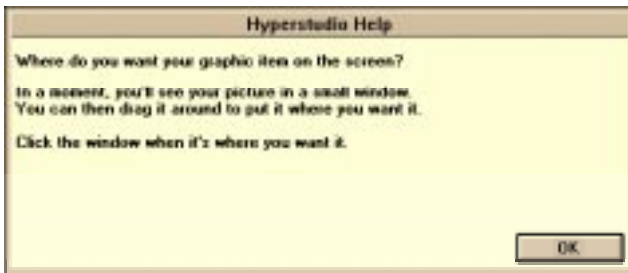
Hyperstudio Help

Where do you want your graphic item on the screen?

In a moment, you'll see your picture in a small window. You can then drag it around to put it where you want it.

Click the window when it's where you want it.

OK